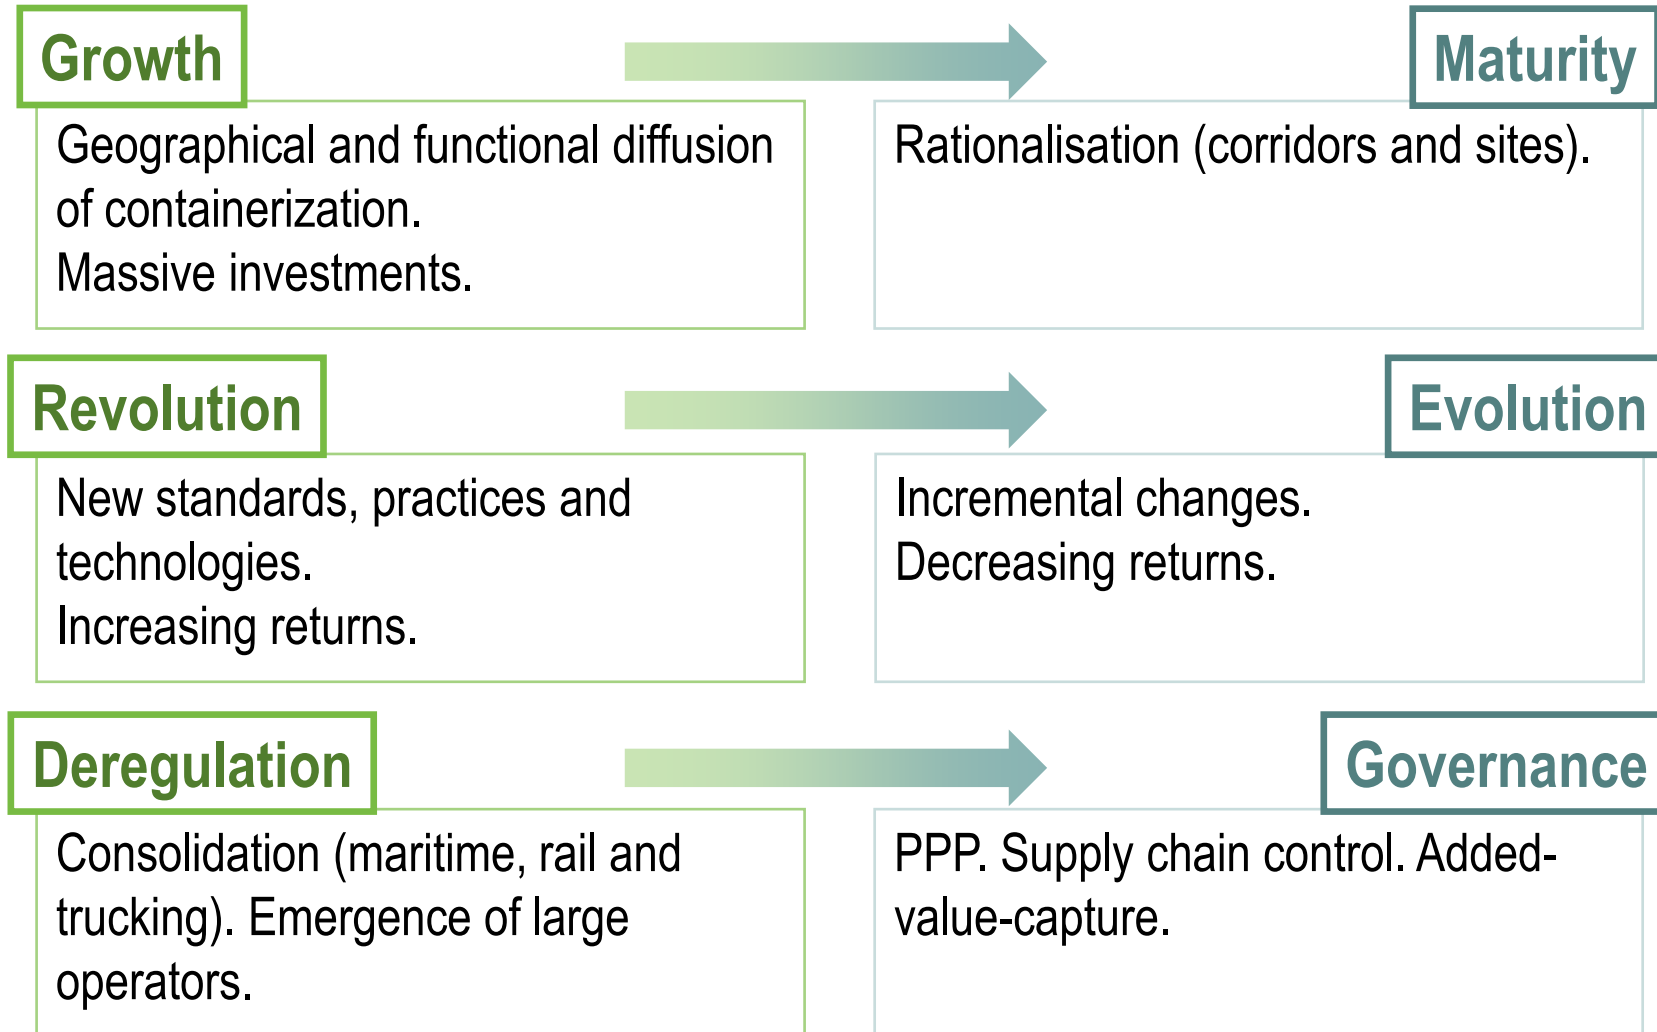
Growth

Geographical and functional diffusion of containerization.
Massive investments.

Maturity

Rationalisation (corridors and sites).

Revolution

New standards, practices and technologies.
Increasing returns.

Evolution

Incremental changes.
Decreasing returns.

Deregulation

Consolidation (maritime, rail and trucking). Emergence of large operators.

Governance

PPP. Supply chain control. Added-value-capture.